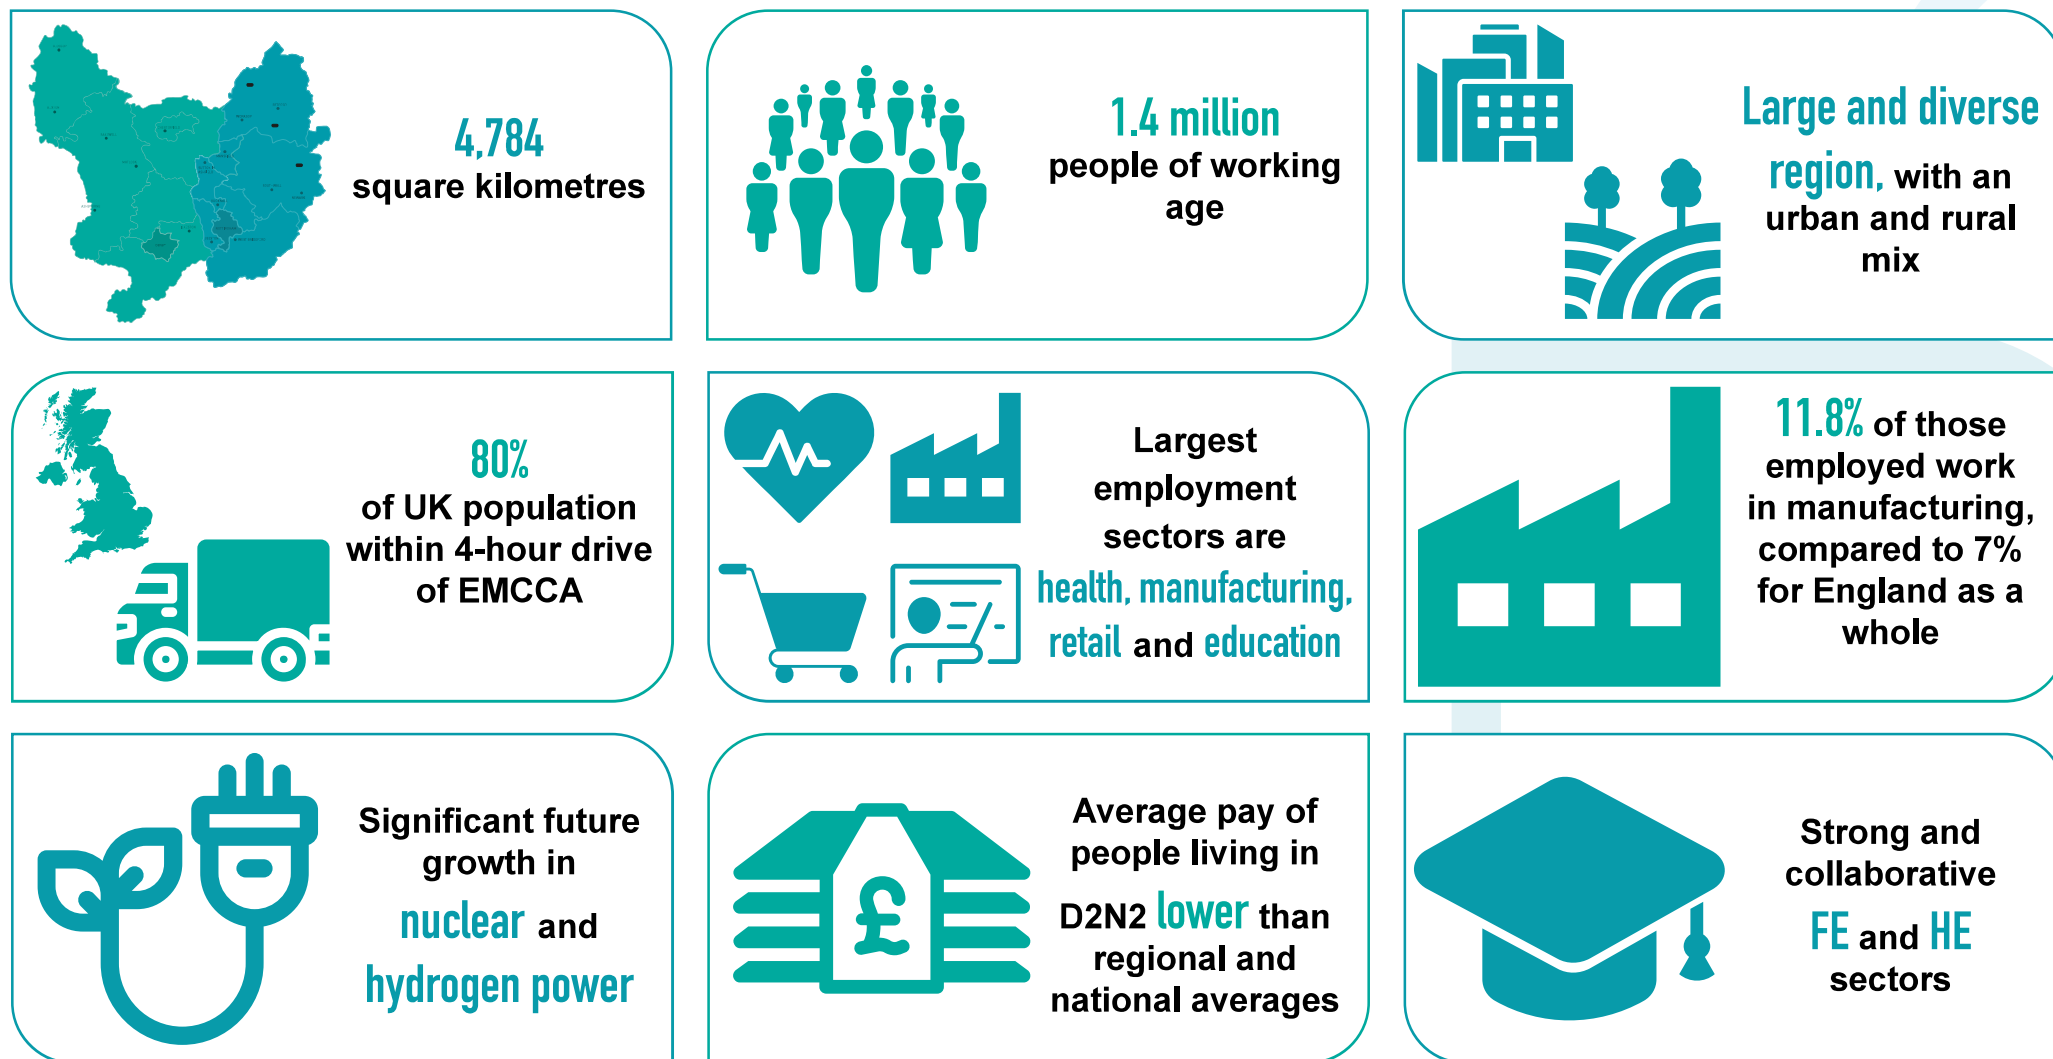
4,784
square kilometres

1.4 million
people of working age

Large and diverse region, with an urban and rural mix

80%
of UK population within 4-hour drive of EMCCA

Largest employment sectors are health, manufacturing, retail and education

11.8% of those employed work in manufacturing, compared to 7% for England as a whole

Significant future growth in nuclear and hydrogen power

£

Average pay of people living in D2N2 lower than regional and national averages

Strong and collaborative FE and HE sectors